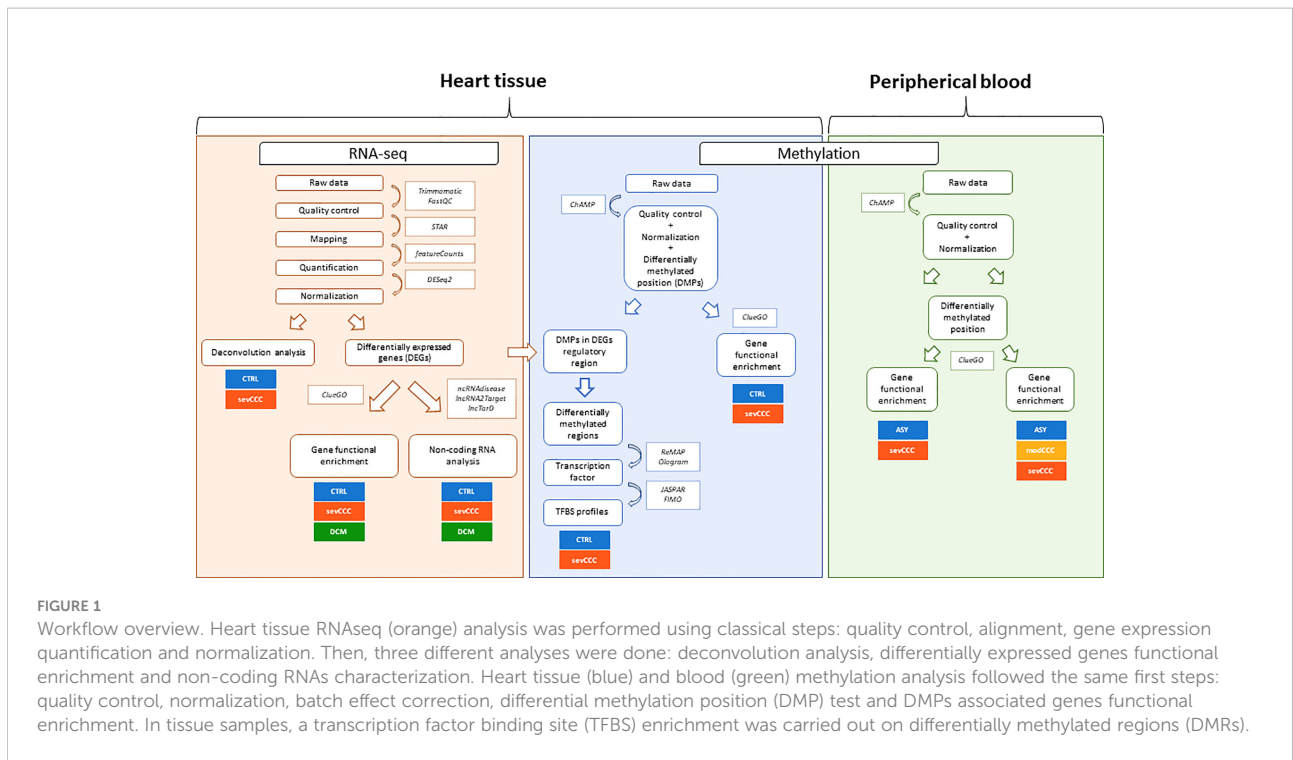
Heart tissue

Peripheral blood

RNA-seq

Raw data

Trimmomatic
FastQC

Quality control

STAR

Mapping

featureCounts

Quantification

DESeq2

Normalization

Deconvolution analysis

Differentially expressed genes (DEGs)

CTRL

sevCCC

ClueGO

ncRNAdisease
lncRNA2Target
lncTarD

Gene functional enrichment

Non-coding RNA analysis

CTRL

sevCCC

DCM

CTRL

sevCCC

DCM

Methylation

Raw data

ChAMP

Quality control
+
Normalization
+
Differentially methylated position (DMPs)

ClueGO

DMPs in DEGs regulatory region

Gene functional enrichment

CTRL

sevCCC

Differentially methylated regions

ReMAP
Ologram

Transcription factor

JASPAR
FIMO

TFBS profiles

CTRL

sevCCC

Raw data

ChAMP

Quality control
+
Normalization

Differentially methylated position

ClueGO

Gene functional enrichment

Gene functional enrichment

ASY

sevCCC

ASY

modCCC

sevCCC

FIGURE 1

Workflow overview. Heart tissue RNAseq (orange) analysis was performed using classical steps: quality control, alignment, gene expression quantification and normalization. Then, three different analyses were done: deconvolution analysis, differentially expressed genes functional enrichment and non-coding RNAs characterization. Heart tissue (blue) and blood (green) methylation analysis followed the same first steps: quality control, normalization, batch effect correction, differential methylation position (DMP) test and DMPs associated genes functional enrichment. In tissue samples, a transcription factor binding site (TFBS) enrichment was carried out on differentially methylated regions (DMRs).